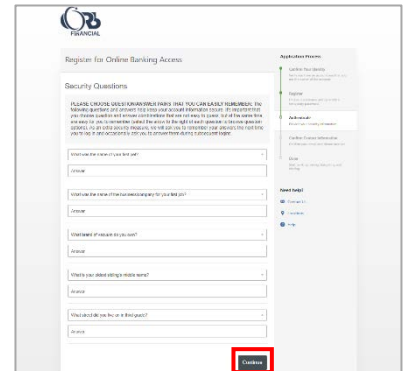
CB FINANCIAL

Register for Online Banking Access

Security Questions

PLEASE CHOOSE QUESTION/ANSWER PAIRS THAT YOU CAN EASILY REMEMBER. The following questions and answers help keep your account information secure. It's important that you choose question and answer combinations that are not easy to guess, but at the same time are easy for you to remember. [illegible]

What was the name of your first pet?

Answer

What was the name of the business/company for your first job?

Answer

What brand of vacuum do you own?

Answer

What is your oldest sibling's middle name?

Answer

What street did you live on in third grade?

Answer

Continue

Application Process

Confirm Your Identity

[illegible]

Register

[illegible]

Authenticate

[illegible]

Confirm Contact Information

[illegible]

Done

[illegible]

Need help?

Contact Us

Locations

Help